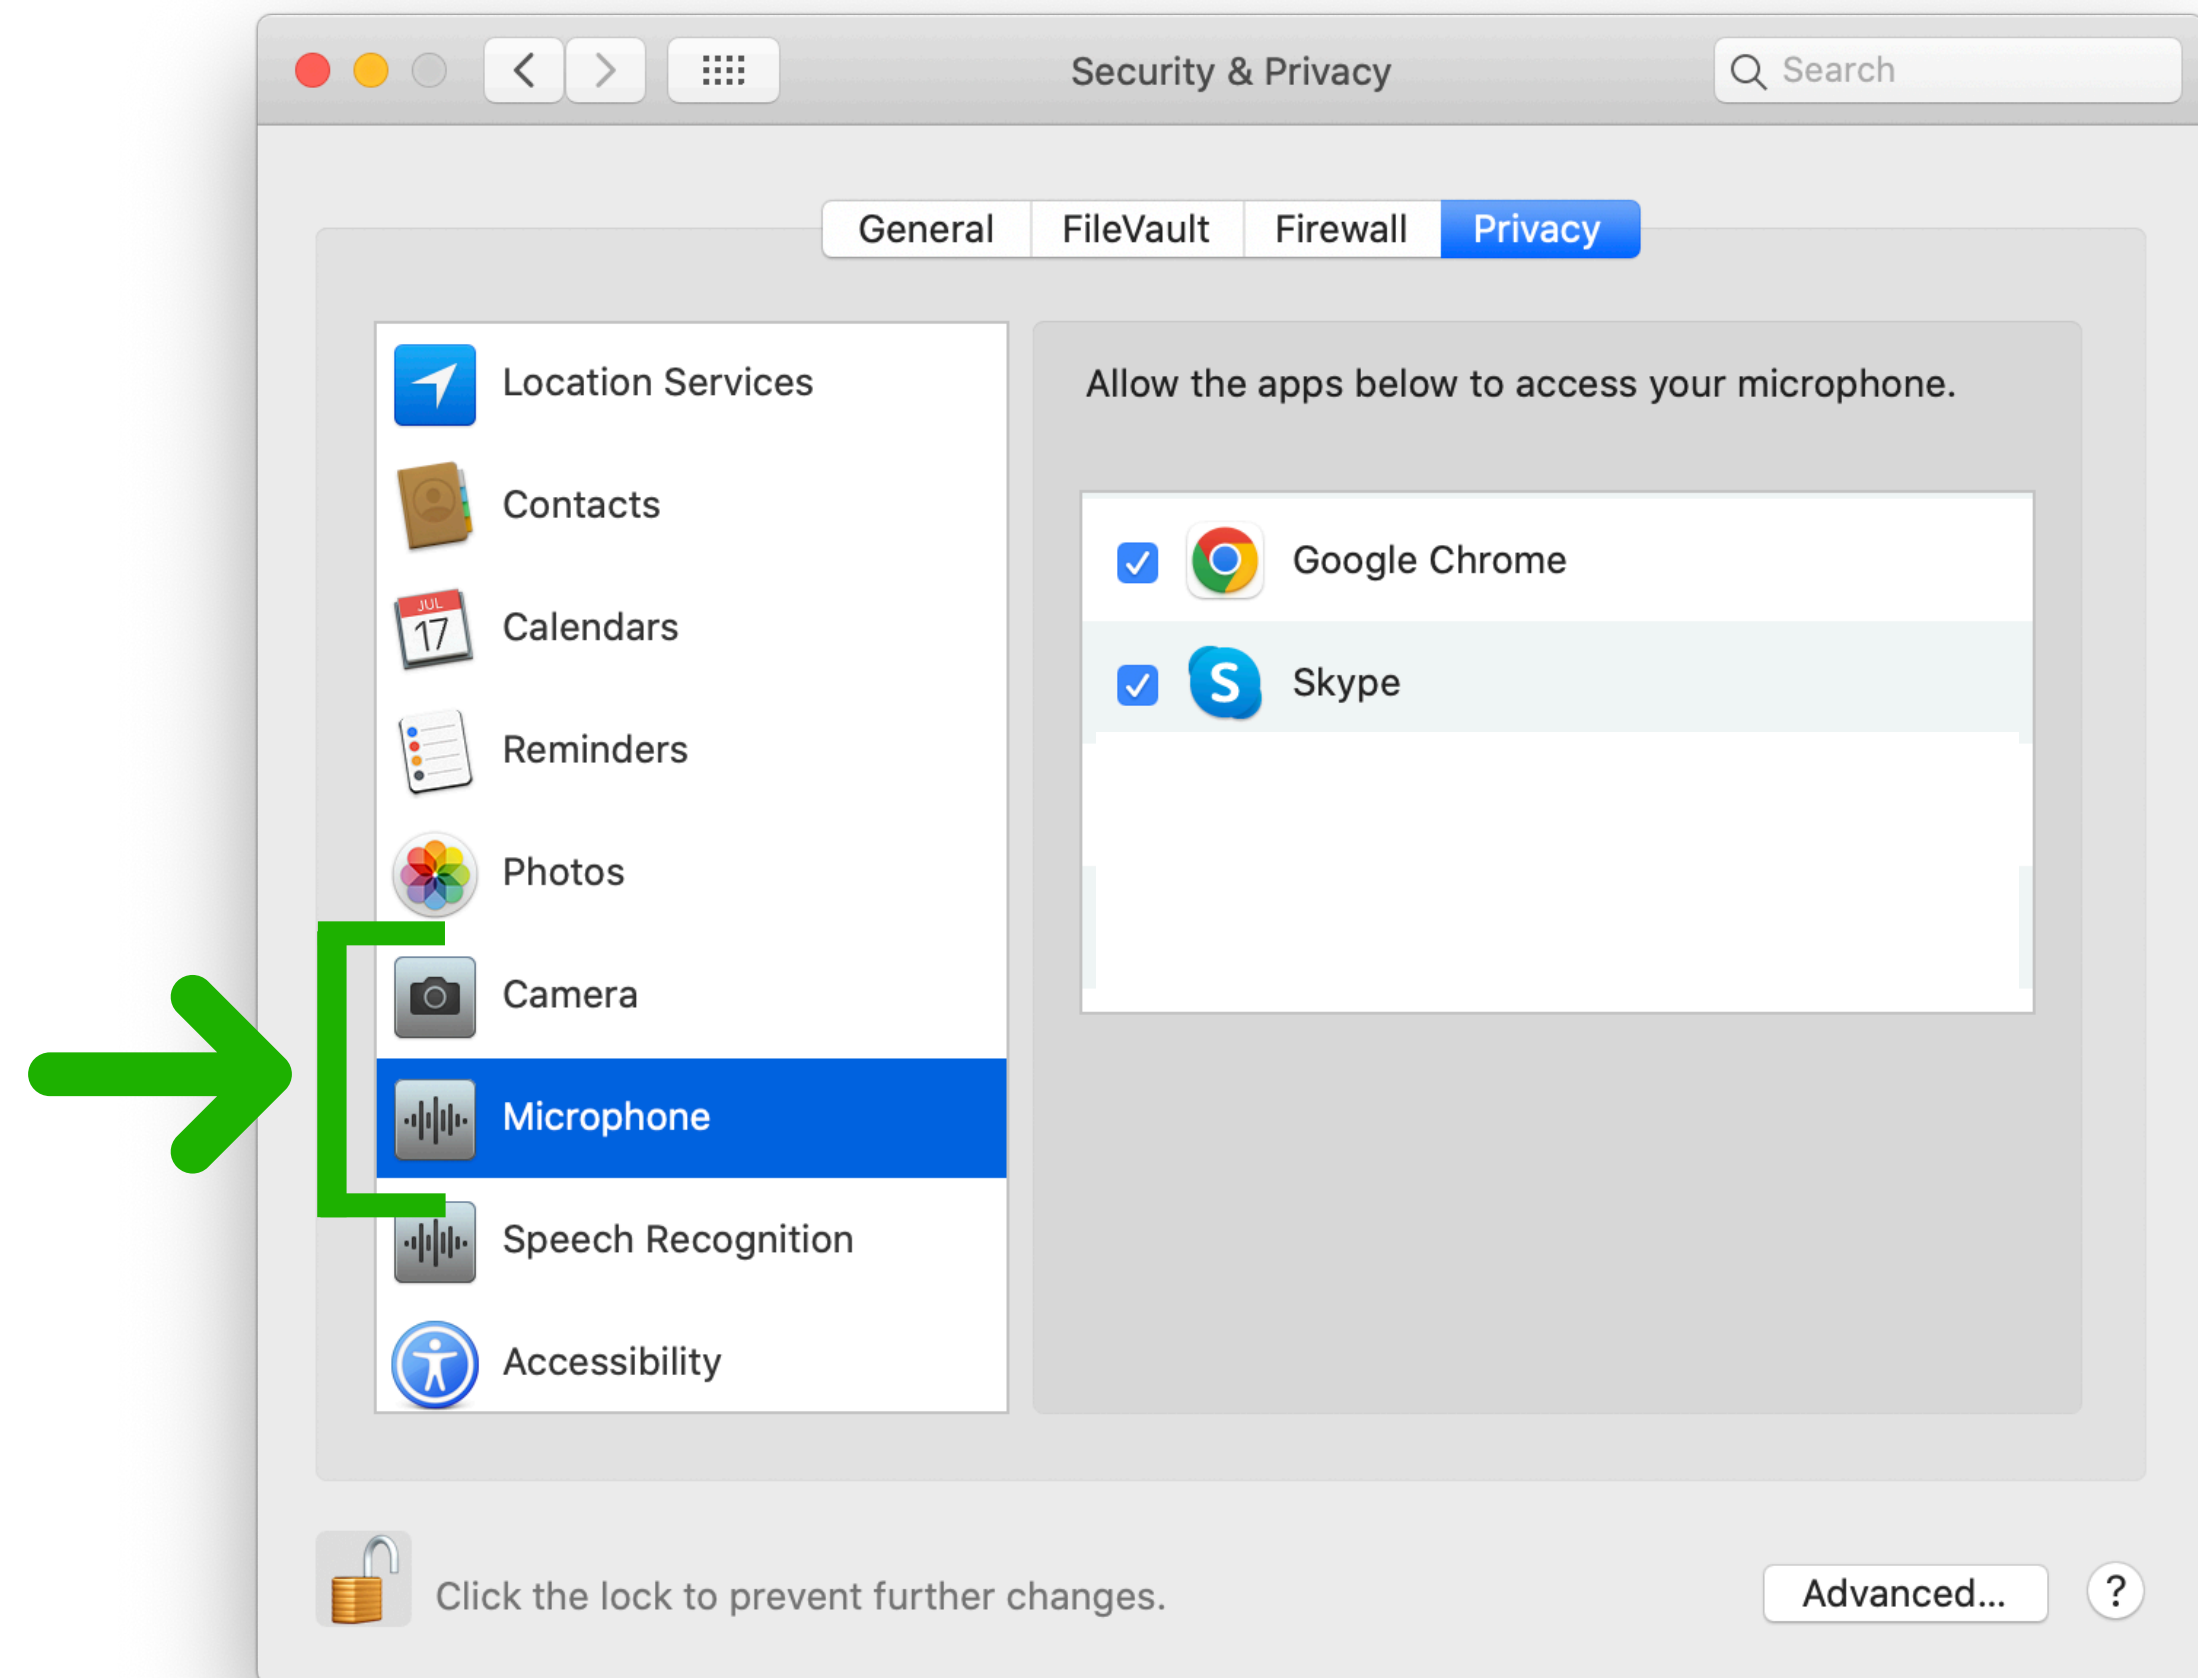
Security & Privacy

Search

General FileVault Firewall Privacy

Location Services

Contacts

JUL 17

Calendars

Reminders

Photos

Camera

Microphone

Speech Recognition

Accessibility

Allow the apps below to access your microphone.

Google Chrome

Skype

Click the lock to prevent further changes.

Advanced...

?